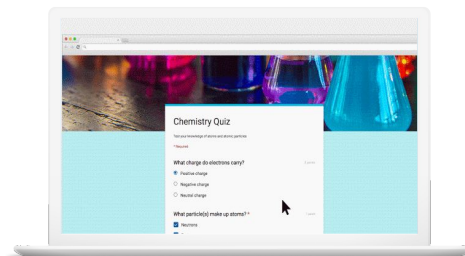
Chemistry Quiz

Test your knowledge of atoms and atomic particles

* Required

What charge do electrons carry?

Positive charge

Negative charge

Neutral charge

What particle(s) make up atoms? *

Neutrons

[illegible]